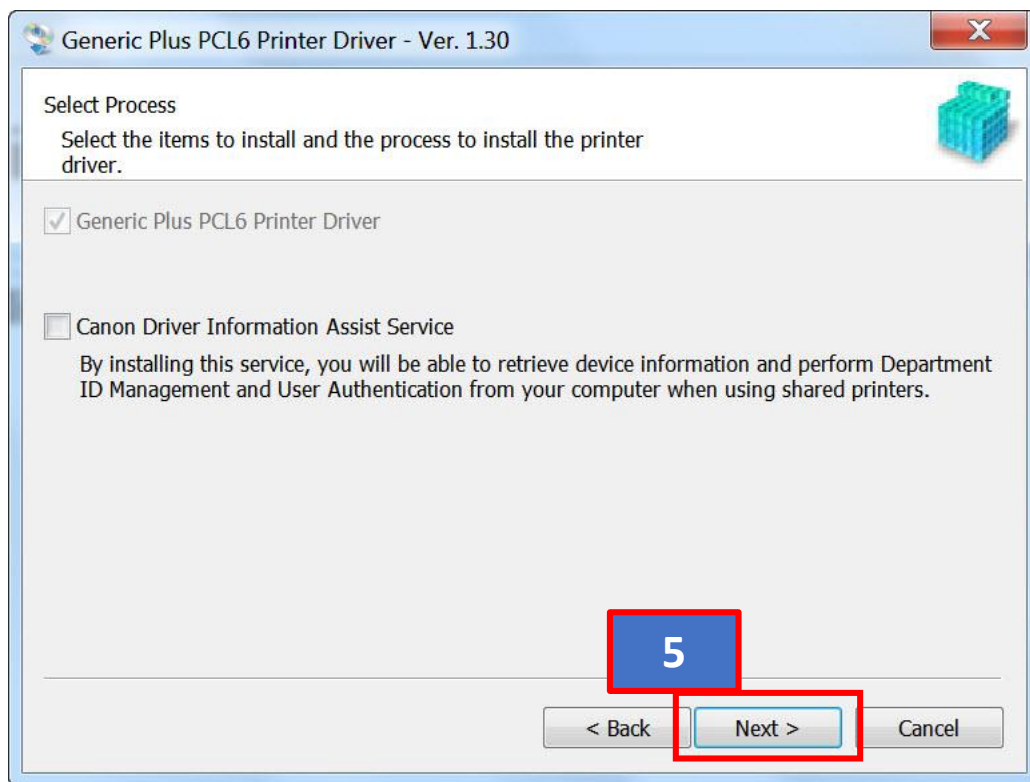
Generic Plus PCL6 Printer Driver - Ver. 1.30

Select Process

Select the items to install and the process to install the printer driver.

Generic Plus PCL6 Printer Driver

Canon Driver Information Assist Service

By installing this service, you will be able to retrieve device information and perform Department ID Management and User Authentication from your computer when using shared printers.

5

< Back

Next >

Cancel